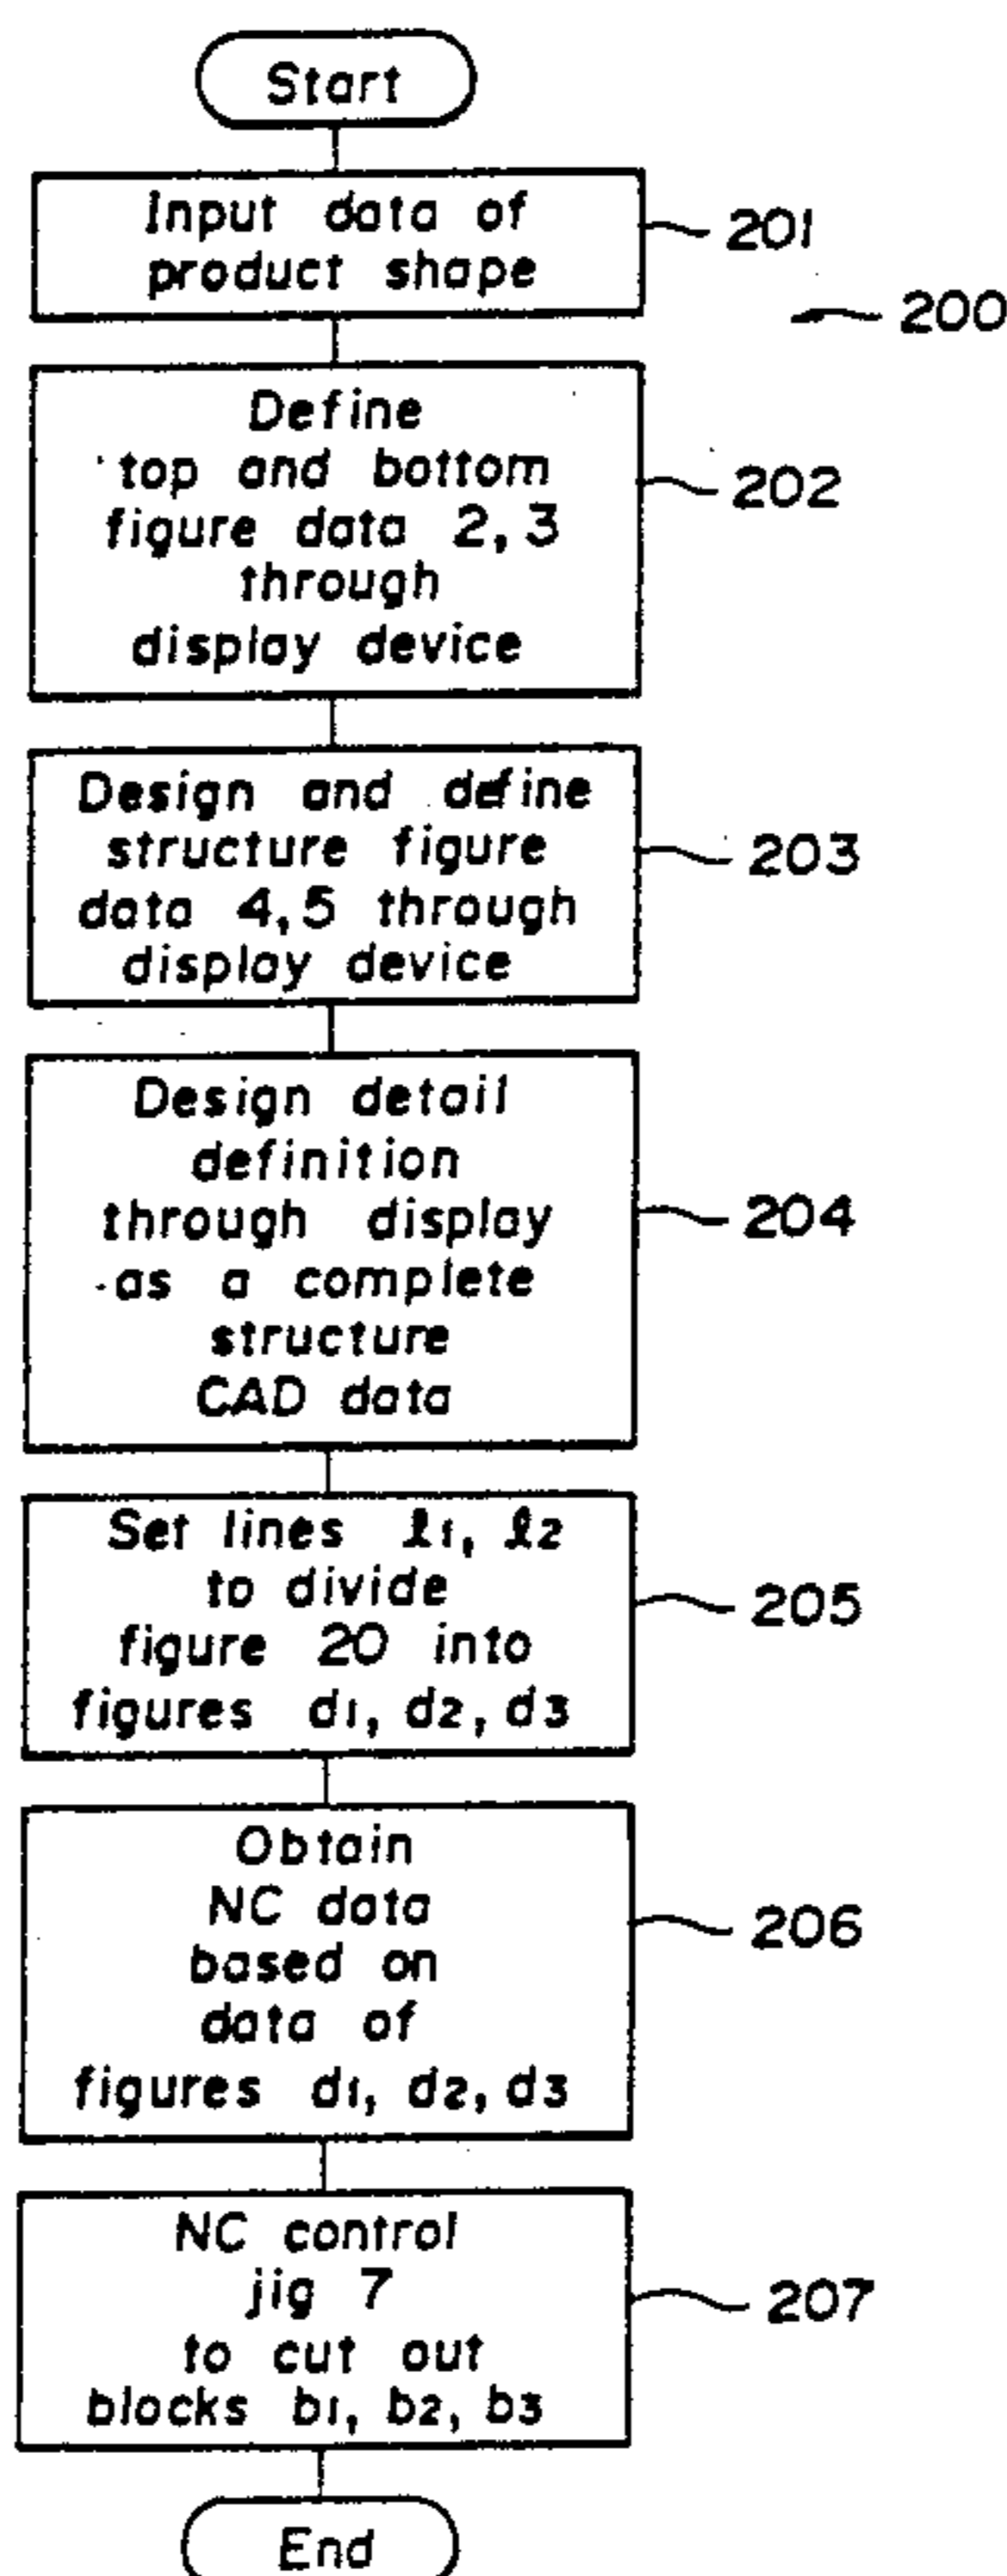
Start

Input data of product shape

201

200

Define top and bottom figure data 2, 3 through display device

202

Design and define structure figure data 4, 5 through display device

203

Design detail definition through display as a complete structure CAD data

204

Set lines $\ell_1$, $\ell_2$ to divide figure 20 into figures $d_1$, $d_2$, $d_3$

205

Obtain NC data based on data of figures $d_1$, $d_2$, $d_3$

206

NC control jig 7 to cut out blocks $b_1$, $b_2$, $b_3$

207

End